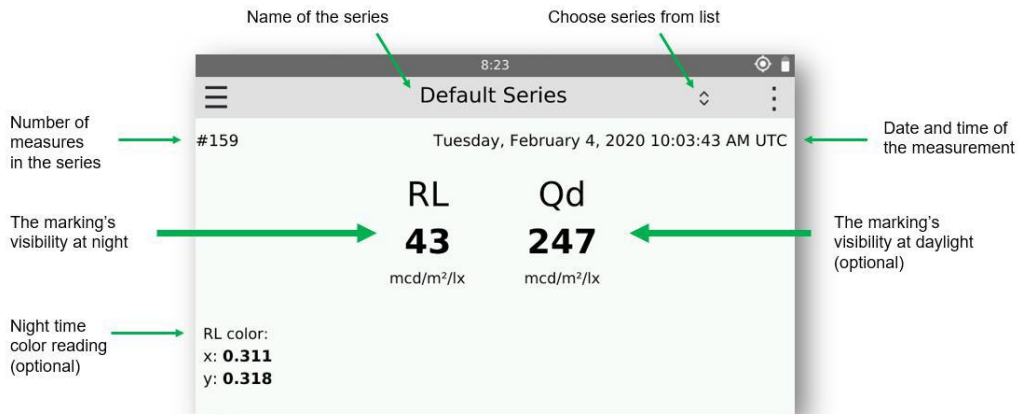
Name of the series

Choose series from list

8:23

Default Series

Number of measures in the series

#159

Tuesday, February 4, 2020 10:03:43 AM UTC

Date and time of the measurement

RL

Qd

The marking's visibility at night

43

247

The marking's visibility at daylight (optional)

mcd/m²/lx

mcd/m²/lx

Night time color reading (optional)

RL color:
x: **0.311**
y: **0.318**